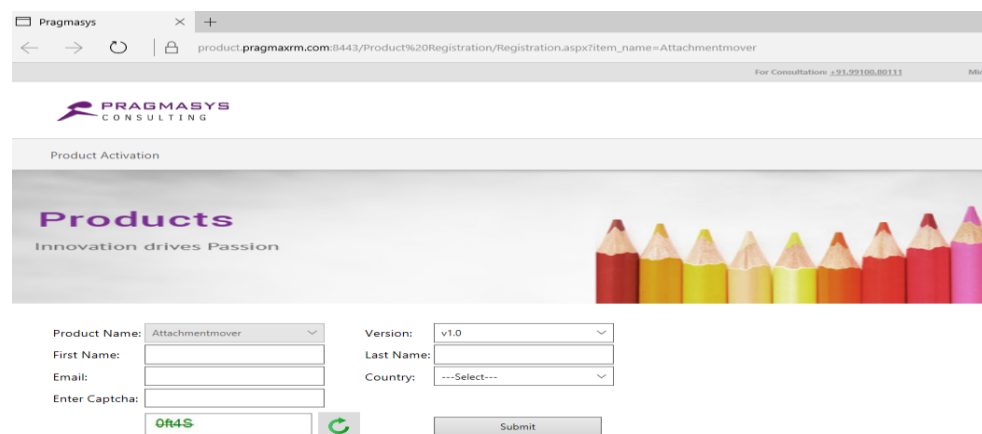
Pragmasys × +

product.pragmaxrm.com:8443/Product%20Registration/Registration.aspx?item_name=Attachmentmover

For Consultation: +91.99100.80111 Mi

PRAGMASYS
CONSULTING

Product Activation

Products
Innovation drives Passion

Product Name: Attachmentmover
Version: v1.0
First Name:
Last Name:
Email:
Country: ---Select---
Enter Captcha:
0ft4S
Submit